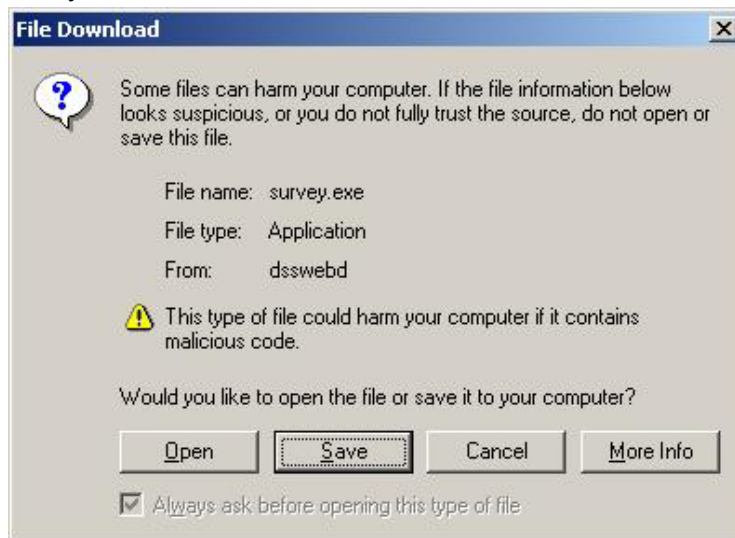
File Download

Some files can harm your computer. If the file information below looks suspicious, or you do not fully trust the source, do not open or save this file.

File name: survey.exe

File type: Application

From: dsswebd

This type of file could harm your computer if it contains malicious code.

Would you like to open the file or save it to your computer?

Open | Save | Cancel | More Info

Always ask before opening this type of file